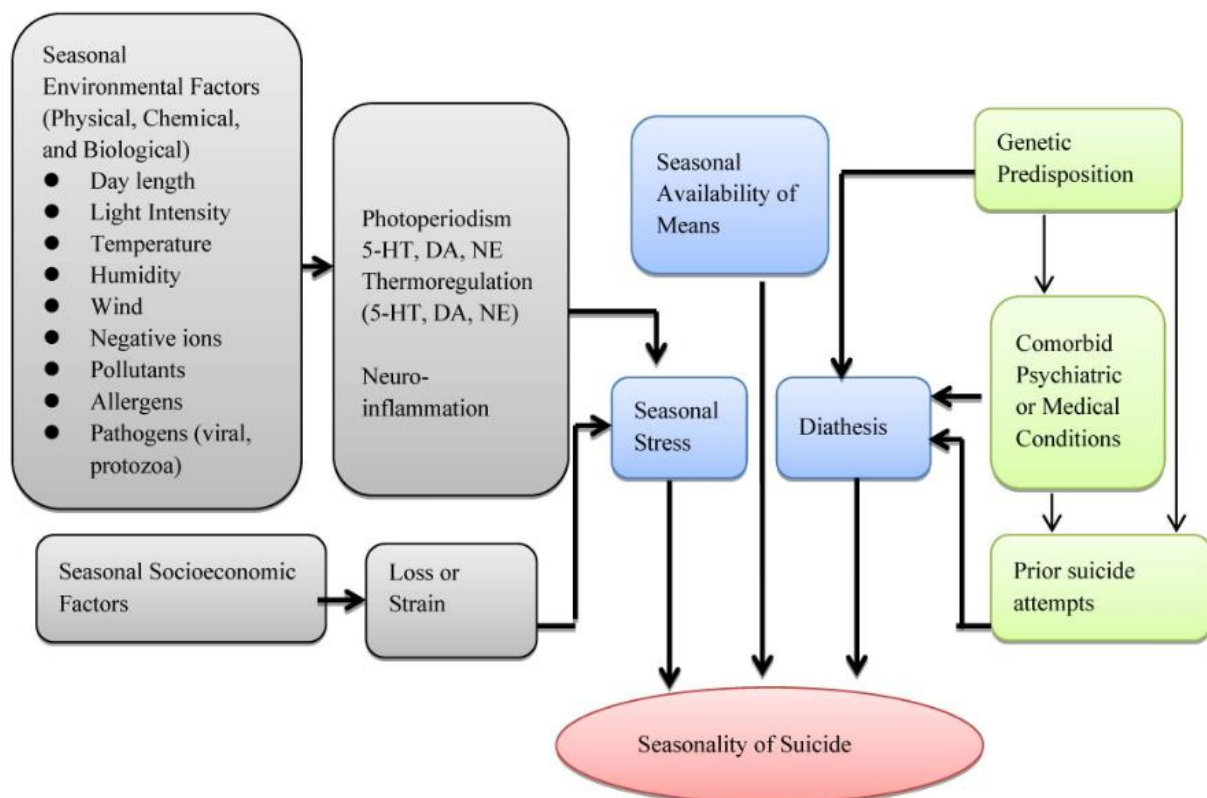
Seasonal Environmental Factors (Physical, Chemical, and Biological)
- Day length
- Light Intensity
- Temperature
- Humidity
- Wind
- Negative ions
- Pollutants
- Allergens
- Pathogens (viral, protozoa)

Photoperiodism
5-HT, DA, NE
Thermoregulation (5-HT, DA, NE)

Neuro-inflammation

Seasonal Availability of Means

Genetic Predisposition

Comorbid Psychiatric or Medical Conditions

Seasonal Stress

Diathesis

Seasonal Socioeconomic Factors

Loss or Strain

Prior suicide attempts

Seasonality of Suicide